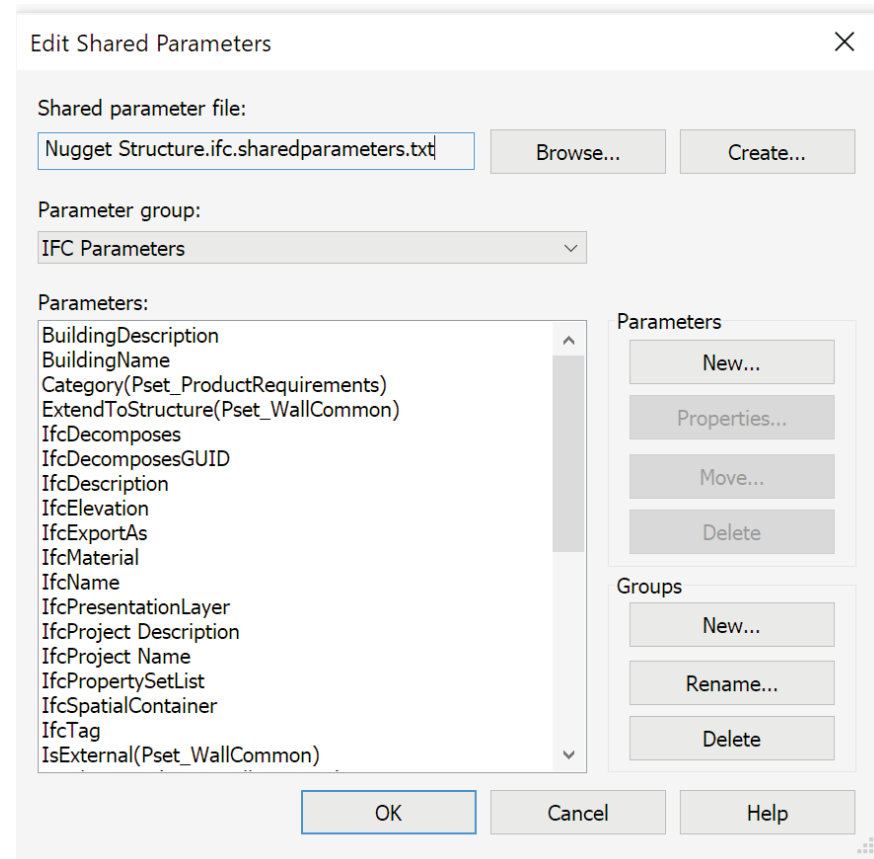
Edit Shared Parameters

Shared parameter file:

Nugget Structure.ifc.sharedparameters.txt

Browse...

Create...

Parameter group:

IFC Parameters

Parameters:

BuildingDescription
BuildingName
Category(Pset_ProductRequirements)
ExtendToStructure(Pset_WallCommon)
IfcDecomposes
IfcDecomposesGUID
IfcDescription
IfcElevation
IfcExportAs
IfcMaterial
IfcName
IfcPresentationLayer
IfcProject Description
IfcProject Name
IfcPropertySetList
IfcSpatialContainer
IfcTag
IsExternal(Pset_WallCommon)
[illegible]

Parameters

New...

Properties...

Move...

Delete

Groups

New...

Rename...

Delete

OK

Cancel

Help